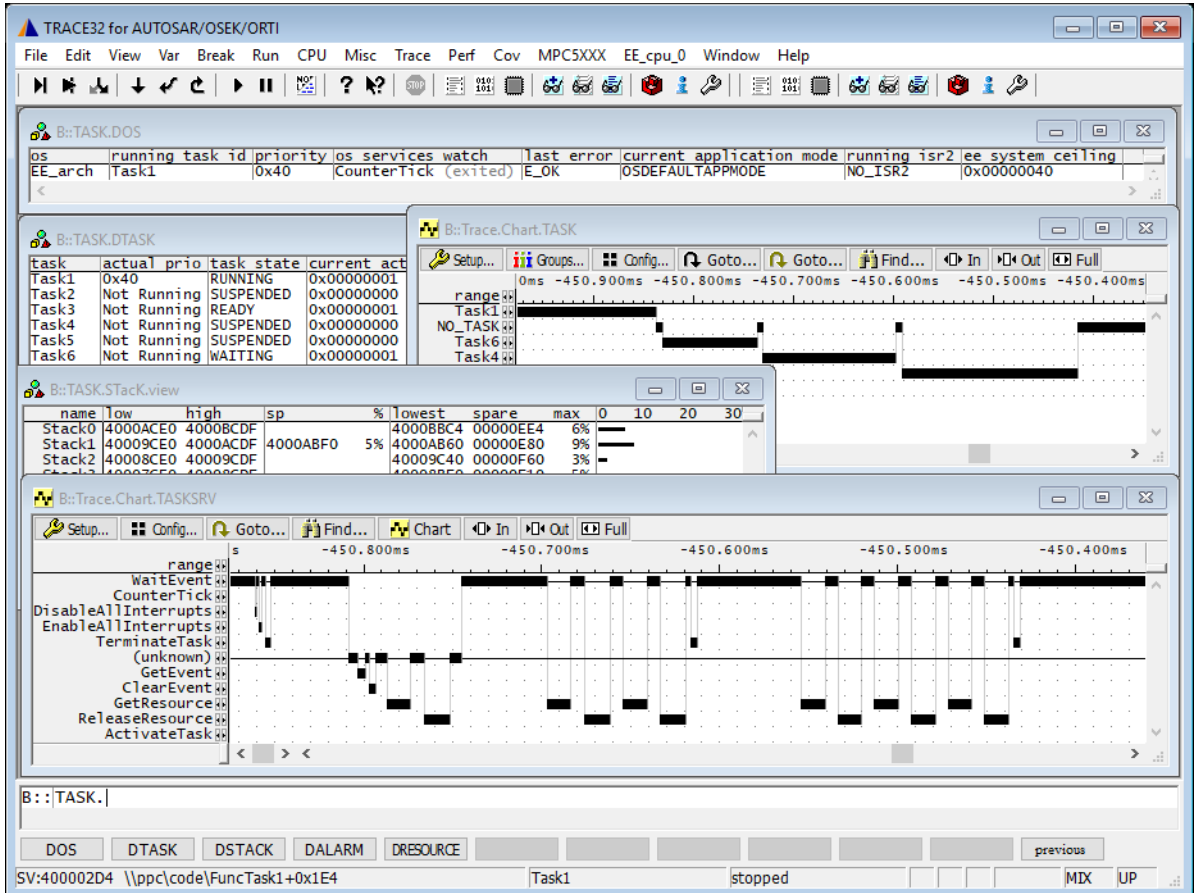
TRACE32 for AUTOSAR/OSEK/ORTI

File Edit View Var Break Run CPU Misc Trace Perf Cov MPC5XXX EE_cpu_0 Window Help

B::TASK.DOS

| os | running task id | priority | os services watch | last error | current application mode | running isr2 | ee system ceiling |
|---|---|---|---|---|---|---|---|
| EE_arch | Task1 | 0x40 | CounterTick (exited) | E_OK | OSDEFAULTAPPMODE | NO_ISR2 | 0x00000040 |

B::TASK.DTASK

| task | actual prio | task state | current act |
|---|---|---|---|
| Task1 | 0x40 | RUNNING | 0x00000001 |
| Task2 | Not Running | SUSPENDED | 0x00000000 |
| Task3 | Not Running | READY | 0x00000001 |
| Task4 | Not Running | SUSPENDED | 0x00000000 |
| Task5 | Not Running | SUSPENDED | 0x00000000 |
| Task6 | Not Running | WAITING | 0x00000001 |

B::Trace.Chart.TASK

Setup... Groups... Config... Goto... Goto... Find... In Out Full

0ms -450.900ms -450.800ms -450.700ms -450.600ms -450.500ms -450.400ms

range
Task1
NO_TASK
Task6
Task4

B::TASK.STacK.view

| name | low | high | sp | % | lowest | spare | max | 0 10 20 30 |
|---|---|---|---|---|---|---|---|---|
| Stack0 | 4000ACE0 | 4000BCDF | | | 4000BBC4 | 00000EE4 | 6% | |
| Stack1 | 40009CE0 | 4000ACDF | 4000ABF0 | 5% | 4000AB60 | 00000E80 | 9% | |
| Stack2 | 40008CE0 | 40009CDF | | | 40009C40 | 00000F60 | 3% | |

B::Trace.Chart.TASKSRV

Setup... Config... Goto... Find... Chart In Out Full

s -450.800ms -450.700ms -450.600ms -450.500ms -450.400ms

range
WaitEvent
CounterTick
DisableAllInterrupts
EnableAllInterrupts
TerminateTask
(unknown)
GetEvent
ClearEvent
GetResource
ReleaseResource
ActivateTask

B::TASK.

DOS DTASK DSTACK DALARM DRESOURCE previous

SV:400002D4 \\ppc\code\FuncTask1+0x1E4 Task1 stopped MIX UP